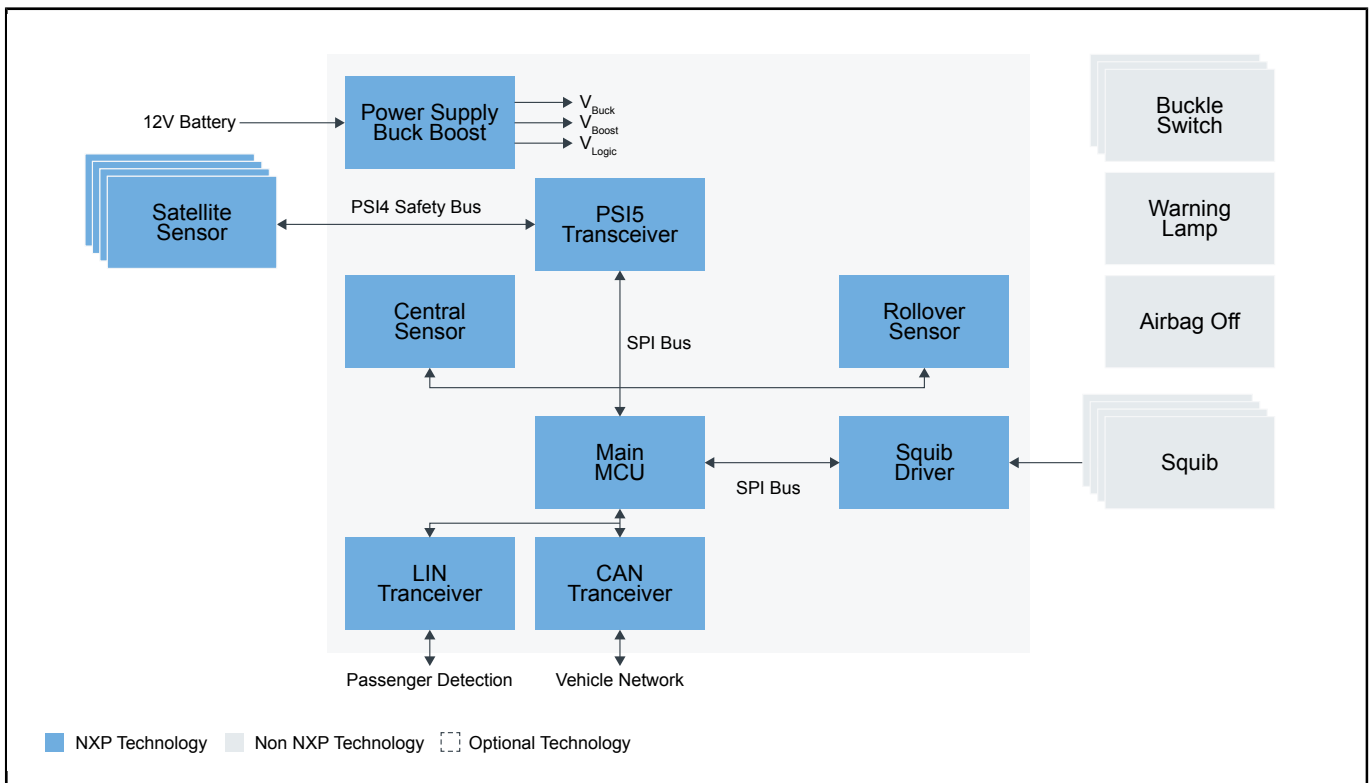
12V Battery

Power Supply Buck Boost

$V_{Buck}$
$V_{Boost}$
$V_{Logic}$

Buckle Switch

Satellite Sensor

PSI4 Safety Bus

PSI5 Transceiver

Warning Lamp

Central Sensor

Rollover Sensor

Airbag Off

SPI Bus

Main MCU

SPI Bus

Squib Driver

Squib

LIN Tranceiver

CAN Tranceiver

Passenger Detection

Vehicle Network

NXP Technology Non NXP Technology Optional Technology